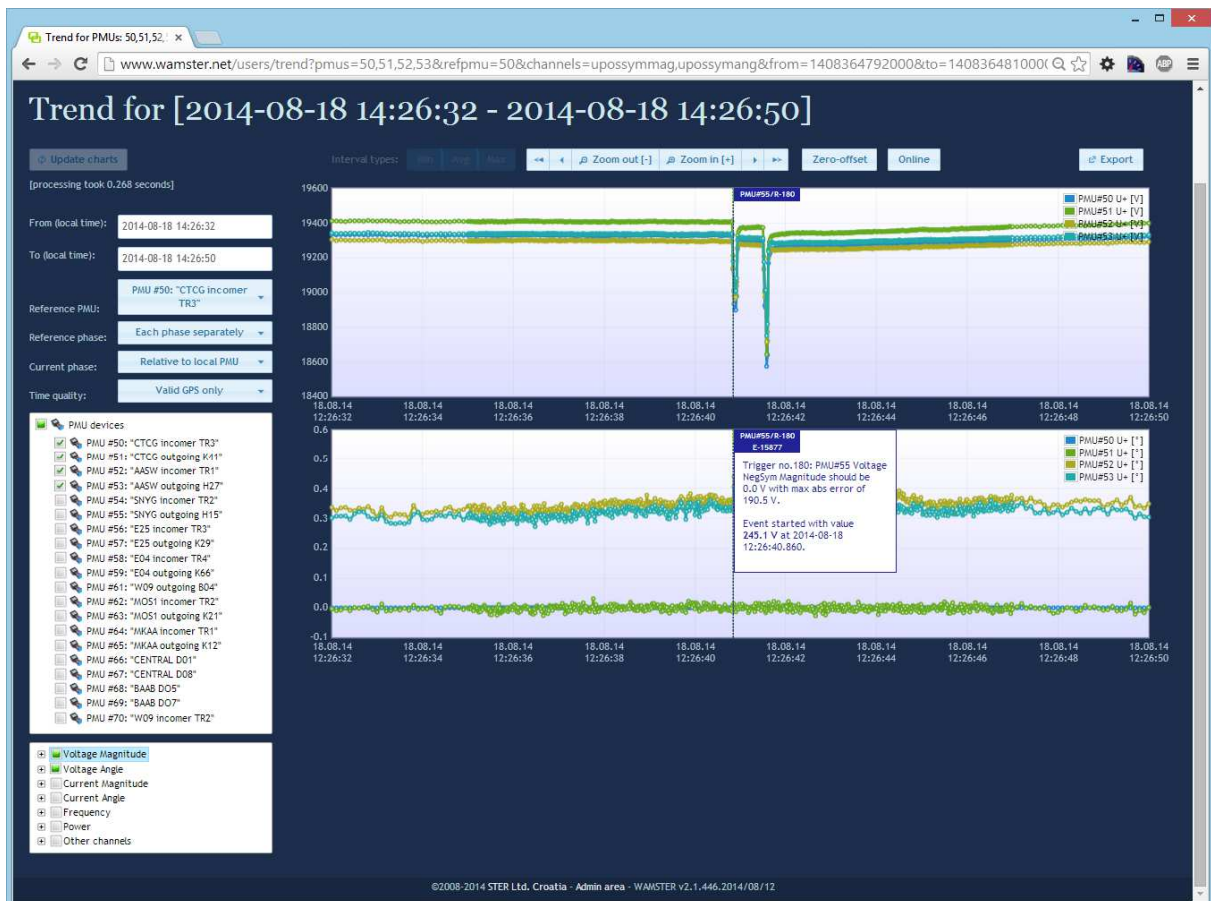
Trend for PMUs: 50,51,52,

www.wamster.net/users/trend?pmus=50,51,52,53&refpmu=50&channels=upossymmag,upossymang&from=1408364792000&to=140836481000(

Trend for [2014-08-18 14:26:32 - 2014-08-18 14:26:50]

Update charts

[processing took 0.268 seconds]

From (local time): 2014-08-18 14:26:32

To (local time): 2014-08-18 14:26:50

Reference PMU: PMU #50: "CTCG incomer TR3"

Reference phase: Each phase separately

Current phase: Relative to local PMU

Time quality: Valid GPS only

PMU devices
PMU #50: "CTCG incomer TR3"
PMU #51: "CTCG outgoing K41"
PMU #52: "AASW incomer TR1"
PMU #53: "AASW outgoing H27"
PMU #54: "SNYG incomer TR2"
PMU #55: "SNYG outgoing H15"
PMU #56: "E25 incomer TR3"
PMU #57: "E25 outgoing K29"
PMU #58: "E04 incomer TR4"
PMU #59: "E04 outgoing K66"
PMU #61: "W09 outgoing B04"
PMU #62: "MOS1 incomer TR2"
PMU #63: "MOS1 outgoing K21"
PMU #64: "MKAA incomer TR1"
PMU #65: "MKAA outgoing K12"
PMU #66: "CENTRAL D01"
PMU #67: "CENTRAL D08"
PMU #68: "BAAB DO5"
PMU #69: "BAAB DO7"
PMU #70: "W09 incomer TR2"

Voltage Magnitude
Voltage Angle
Current Magnitude
Current Angle
Frequency
Power
Other channels

Interval types: Min Avg Max

Zoom out [-] Zoom in [+] Zero-offset Online Export

PMU#55/R-180

PMU#50 U+ [V]
PMU#51 U+ [V]
PMU#52 U+ [V]
PMU#53 U+ [V]

19600
19400
19200
19000
18800
18600
18400

18.08.14 12:26:32
18.08.14 12:26:34
18.08.14 12:26:36
18.08.14 12:26:38
18.08.14 12:26:40
18.08.14 12:26:42
18.08.14 12:26:44
18.08.14 12:26:46
18.08.14 12:26:48
18.08.14 12:26:50

PMU#55/R-180
E-15877

Trigger no.180: PMU#55 Voltage NegSym Magnitude should be 0.0 V with max abs error of 190.5 V.

Event started with value 245.1 V at 2014-08-18 12:26:40.860.

PMU#50 U+ [°]
PMU#51 U+ [°]
PMU#52 U+ [°]
PMU#53 U+ [°]

0.6
0.5
0.4
0.3
0.2
0.1
0.0
-0.1

18.08.14 12:26:32
18.08.14 12:26:34
18.08.14 12:26:36
18.08.14 12:26:38
18.08.14 12:26:40
18.08.14 12:26:42
18.08.14 12:26:44
18.08.14 12:26:46
18.08.14 12:26:48
18.08.14 12:26:50

©2008-2014 STER Ltd. Croatia - Admin area - WAMSTER v2.1.446.2014/08/12